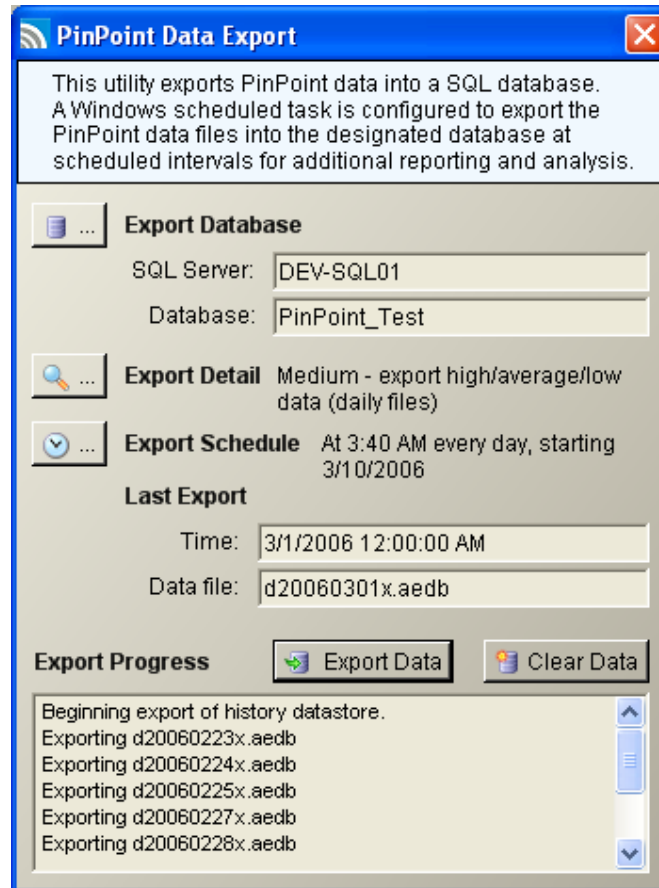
PinPoint Data Export

This utility exports PinPoint data into a SQL database. A Windows scheduled task is configured to export the PinPoint data files into the designated database at scheduled intervals for additional reporting and analysis.

...
Export Database

SQL Server: DEV-SQL01

Database: PinPoint_Test

...
Export Detail Medium - export high/average/low data (daily files)

...
Export Schedule At 3:40 AM every day, starting 3/10/2006

Last Export

Time: 3/1/2006 12:00:00 AM

Data file: d20060301x.aedb

Export Progress

Export Data

Clear Data

Beginning export of history datastore.
Exporting d20060223x.aedb
Exporting d20060224x.aedb
Exporting d20060225x.aedb
Exporting d20060227x.aedb
Exporting d20060228x.aedb